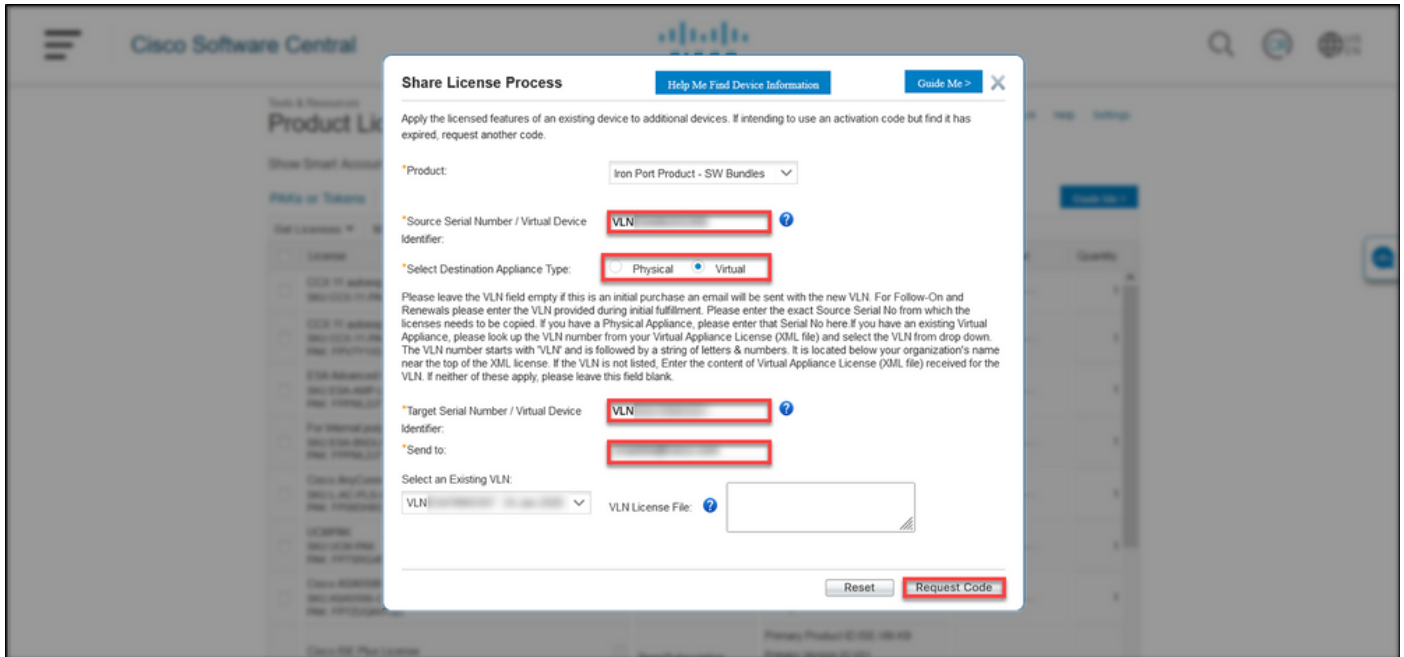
Cisco Software Central

Product Li

Share License Process

Help Me Find Device Information

Guide Me >

Apply the licensed features of an existing device to additional devices. If intending to use an activation code but find it has expired, request another code.

*Product: Iron Port Product - SW Bundles

*Source Serial Number / Virtual Device Identifier: VLN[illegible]

*Select Destination Appliance Type: Physical Virtual

Please leave the VLN field empty if this is an initial purchase an email will be sent with the new VLN. For Follow-On and Renewals please enter the VLN provided during initial fulfillment. Please enter the exact Source Serial No from which the licenses needs to be copied. If you have a Physical Appliance, please enter that Serial No here.If you have an existing Virtual Appliance, please look up the VLN number from your Virtual Appliance License (XML file) and select the VLN from drop down. The VLN number starts with 'VLN' and is followed by a string of letters & numbers. It is located below your organization's name near the top of the XML license. If the VLN is not listed, Enter the content of Virtual Appliance License (XML file) received for the VLN. If neither of these apply, please leave this field blank.

*Target Serial Number / Virtual Device Identifier: VLN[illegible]

*Send to: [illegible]

Select an Existing VLN: VLN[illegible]

VLN License File:

Reset

Request Code

Quantity

Guide Me >

Help Settings